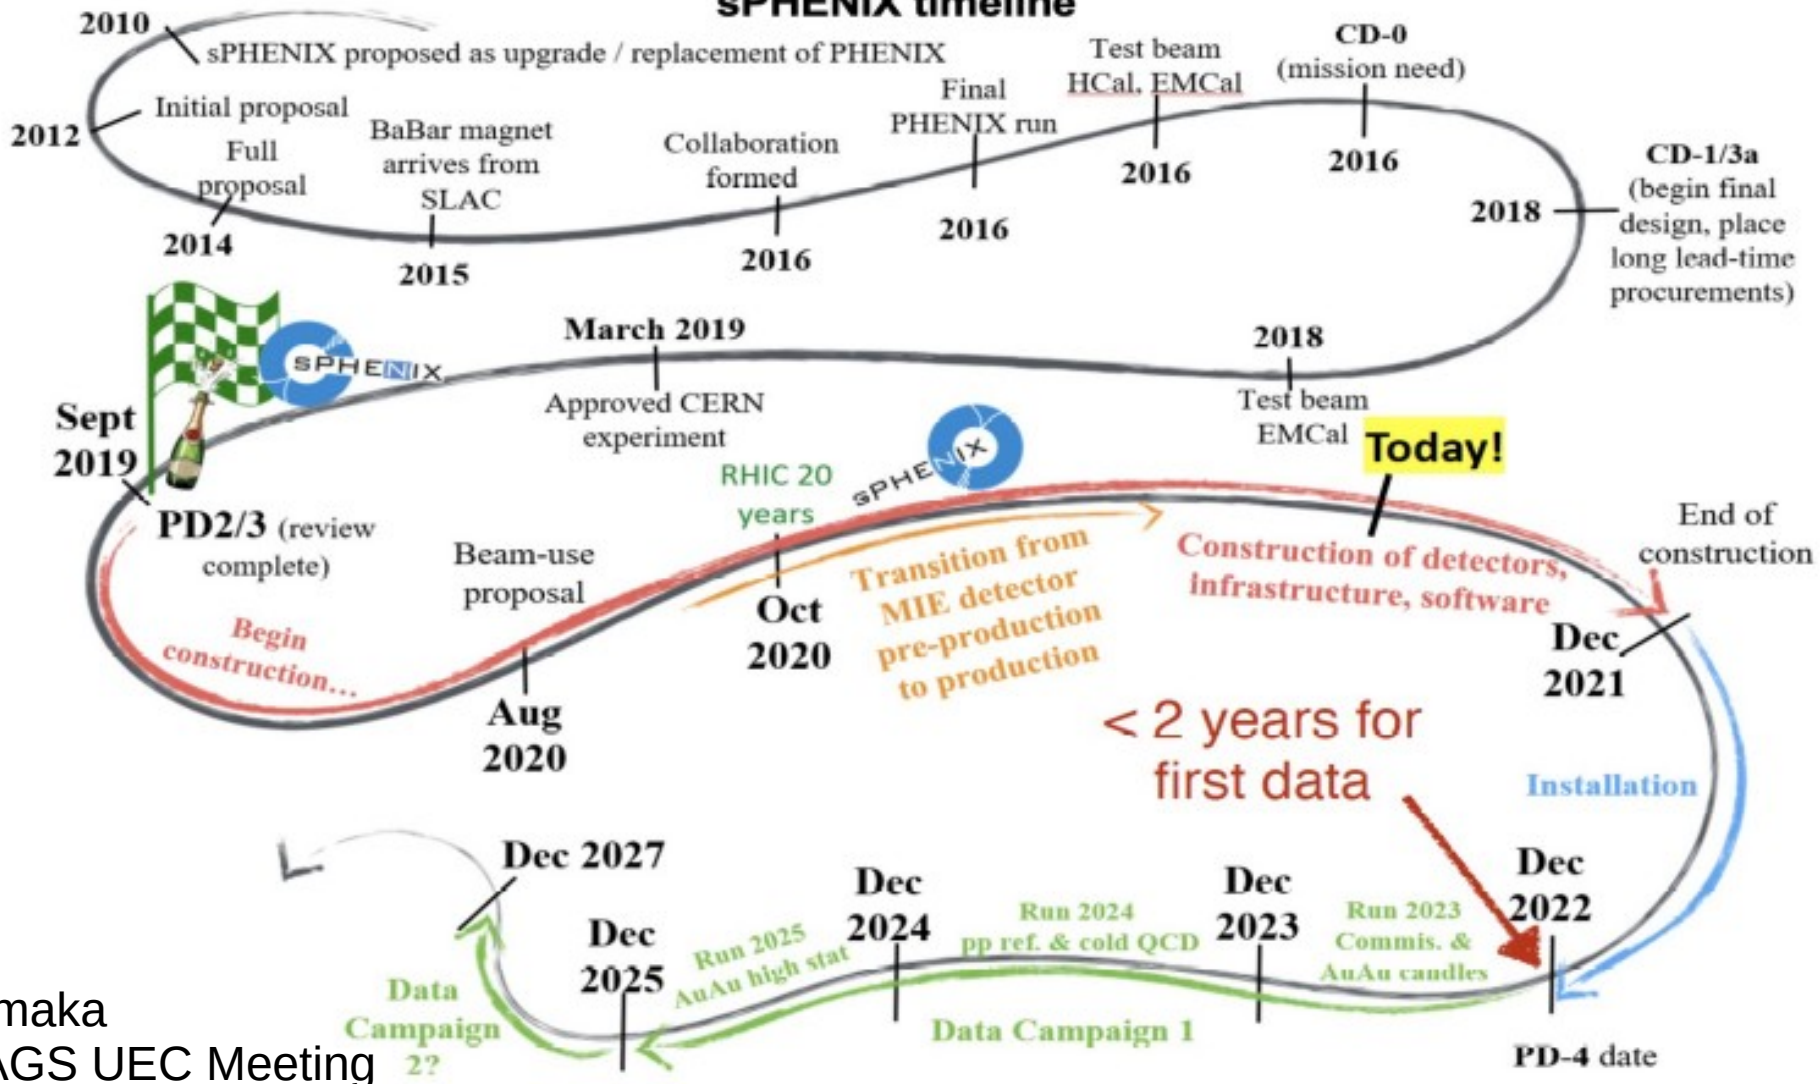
sPHENIX timeline

2010 sPHENIX proposed as upgrade / replacement of PHENIX

2012 Initial proposal

Full proposal

2014

BaBar magnet arrives from SLAC

2015

Collaboration formed

2016

Final PHENIX run

2016

Test beam HCal, EMCal

2016

CD-0 (mission need)

2016

2018 CD-1/3a (begin final design, place long lead-time procurements)

2018 Test beam EMCal

March 2019 Approved CERN experiment

SPHENIX

Sept 2019

PD2/3 (review complete)

Begin construction...

Beam-use proposal

Aug 2020

RHIC 20 years

Oct 2020

sPHENIX

Transition from MIE detector pre-production to production

Today!

Construction of detectors, infrastructure, software

End of construction

Dec 2021

< 2 years for first data

Installation

Dec 2022

PD-4 date

Run 2023 Commis. & AuAu candles

Dec 2023

Run 2024 pp ref. & cold QCD

Dec 2024

Data Campaign 1

Run 2025 AuAu high stat

Dec 2025

Dec 2027

Data Campaign 2?

maka
GS UEC Meeting